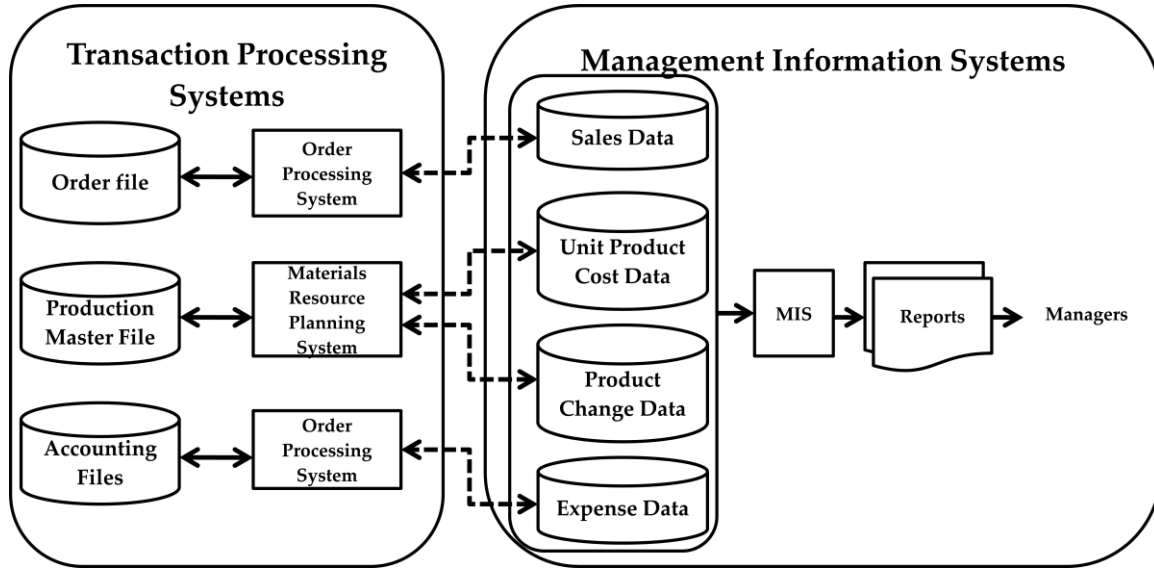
Transaction Processing Systems

Order file

Order Processing System

Production Master File

Materials Resource Planning System

Accounting Files

Order Processing System

Management Information Systems

Sales Data

Unit Product Cost Data

Product Change Data

Expense Data

MIS

Reports

Managers